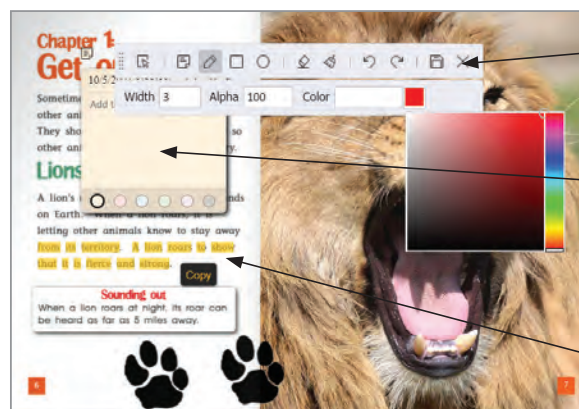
Chapter 1
Get O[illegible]

10/5/2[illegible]
Add t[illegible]

Width 3 Alpha 100 Color

Sometime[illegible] other ani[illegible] They sho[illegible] so other an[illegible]y.

Lions

A lion's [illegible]nds on Earth. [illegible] it letting other animals know to stay away from its territory. A lion roars to show that it is fierce and strong.

Copy

Sounding out
When a lion roars at night, its roar can be heard as far as 5 miles away.

6

7